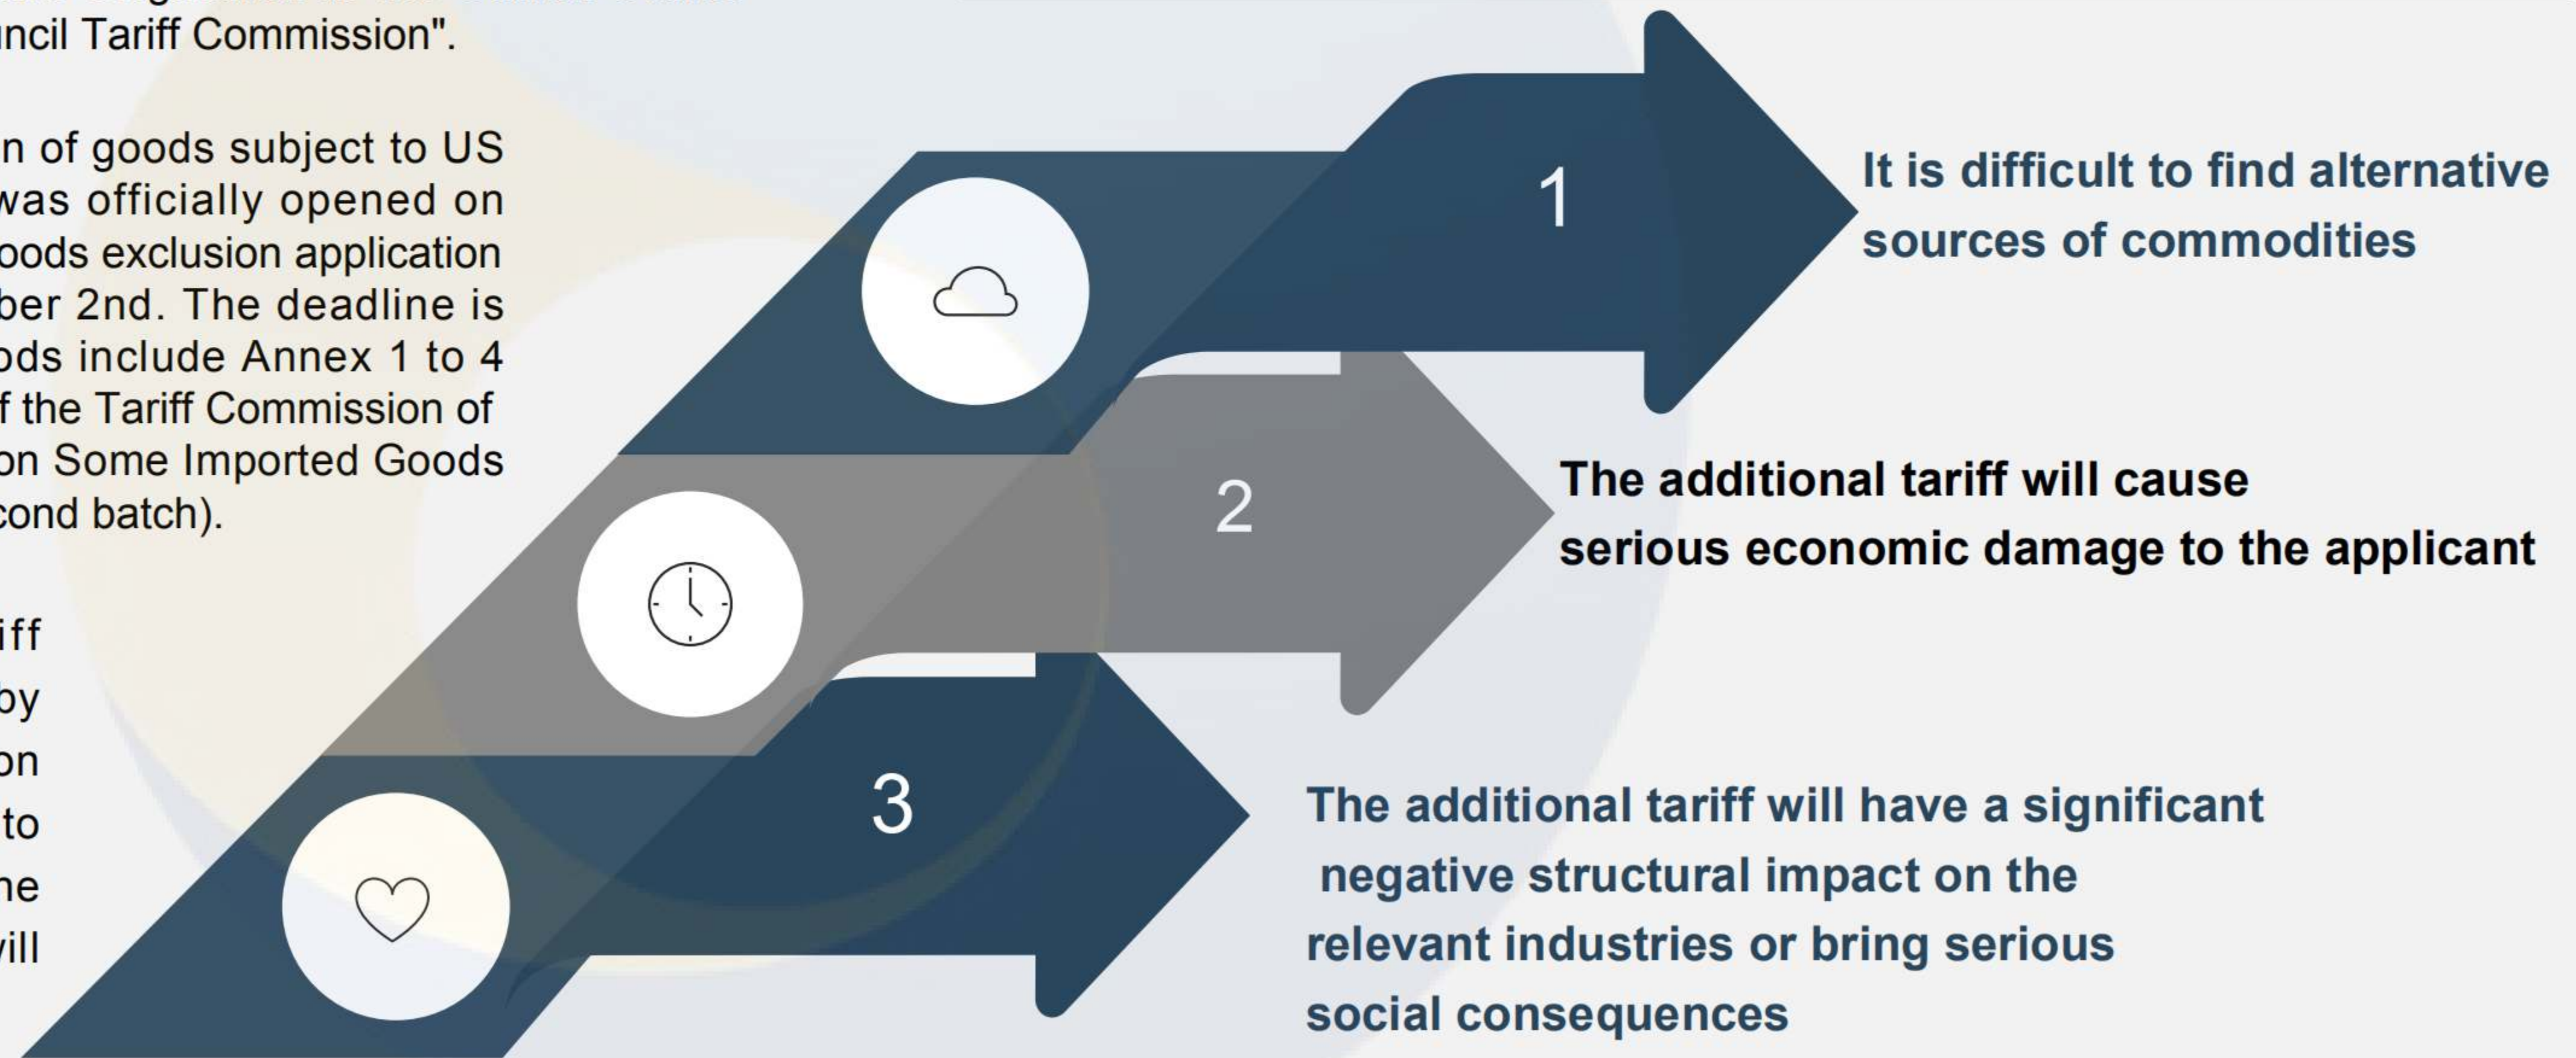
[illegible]ncil Tariff Commission".

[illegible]n of goods subject to US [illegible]was officially opened on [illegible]oods exclusion application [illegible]ber 2nd. The deadline is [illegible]ods include Annex 1 to 4 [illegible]f the Tariff Commission of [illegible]on Some Imported Goods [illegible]cond batch).

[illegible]iff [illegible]by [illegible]on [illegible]to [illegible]he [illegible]vill

1

It is difficult to find alternative sources of commodities

2

The additional tariff will cause serious economic damage to the applicant

3

The additional tariff will have a significant negative structural impact on the relevant industries or bring serious social consequences